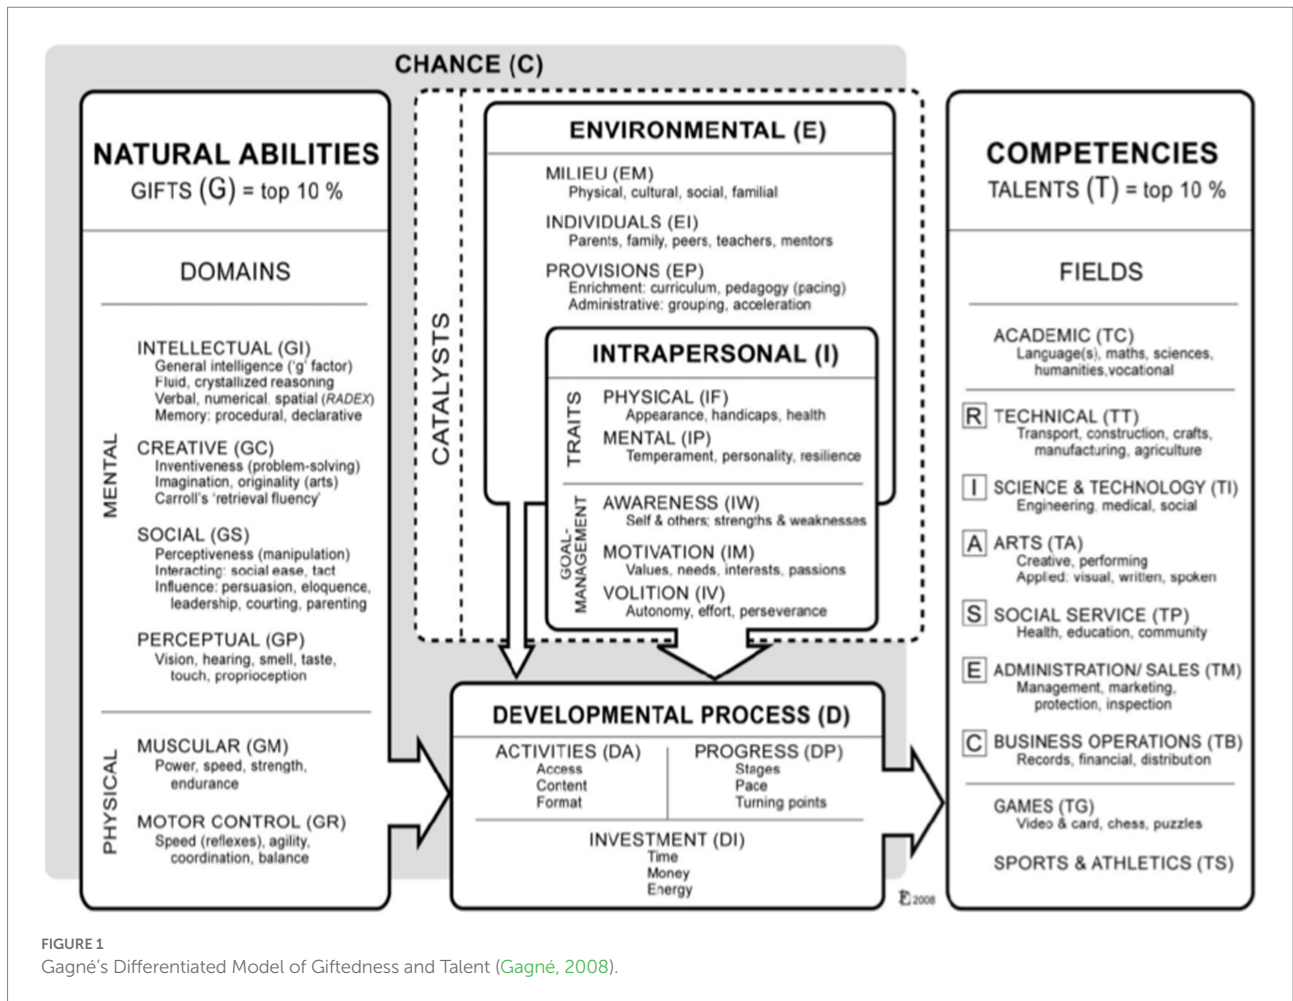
CHANCE (C)

NATURAL ABILITIES
GIFTS (G) = top 10 %

DOMAINS

MENTAL

INTELLECTUAL (GI)
General intelligence ('g' factor)
Fluid, crystallized reasoning
Verbal, numerical, spatial (RADEX)
Memory: procedural, declarative

CREATIVE (GC)
Inventiveness (problem-solving)
Imagination, originality (arts)
Carroll's 'retrieval fluency'

SOCIAL (GS)
Perceptiveness (manipulation)
Interacting: social ease, tact
Influence: persuasion, eloquence, leadership, courting, parenting

PERCEPTUAL (GP)
Vision, hearing, smell, taste, touch, proprioception

PHYSICAL

MUSCULAR (GM)
Power, speed, strength, endurance

MOTOR CONTROL (GR)
Speed (reflexes), agility, coordination, balance

CATALYSTS

ENVIRONMENTAL (E)

MILIEU (EM)
Physical, cultural, social, familial

INDIVIDUALS (EI)
Parents, family, peers, teachers, mentors

PROVISIONS (EP)
Enrichment: curriculum, pedagogy (pacing)
Administrative: grouping, acceleration

INTRAPERSONAL (I)

TRAITS

PHYSICAL (IF)
Appearance, handicaps, health

MENTAL (IP)
Temperament, personality, resilience

GOAL-MANAGEMENT

AWARENESS (IW)
Self & others; strengths & weaknesses

MOTIVATION (IM)
Values, needs, interests, passions

VOLITION (IV)
Autonomy, effort, perseverance

DEVELOPMENTAL PROCESS (D)

ACTIVITIES (DA)
Access
Content
Format

PROGRESS (DP)
Stages
Pace
Turning points

INVESTMENT (DI)
Time
Money
Energy

COMPETENCIES
TALENTS (T) = top 10 %

FIELDS

ACADEMIC (TC)
Language(s), maths, sciences, humanities, vocational

R TECHNICAL (TT)
Transport, construction, crafts, manufacturing, agriculture

I SCIENCE & TECHNOLOGY (TI)
Engineering, medical, social

A ARTS (TA)
Creative, performing
Applied: visual, written, spoken

S SOCIAL SERVICE (TP)
Health, education, community

E ADMINISTRATION/ SALES (TM)
Management, marketing, protection, inspection

C BUSINESS OPERATIONS (TB)
Records, financial, distribution

GAMES (TG)
Video & card, chess, puzzles

SPORTS & ATHLETICS (TS)

Ɛ 2008

FIGURE 1
Gagné's Differentiated Model of Giftedness and Talent (Gagné, 2008).